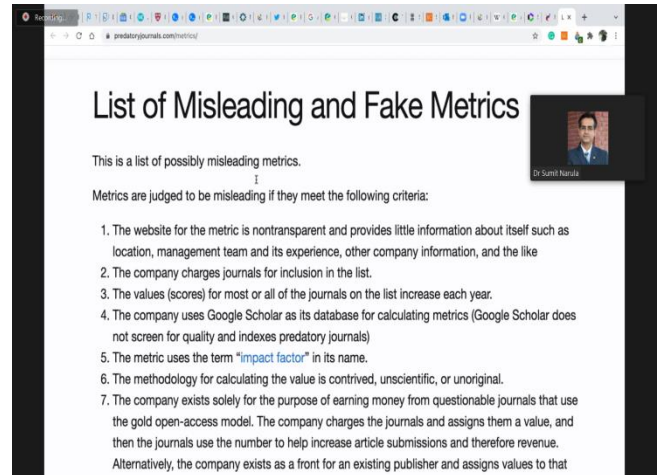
Recording...

predatoryjournals.com/metrics/

List of Misleading and Fake Metrics

Dr Sumit Narula

This is a list of possibly misleading metrics.

Metrics are judged to be misleading if they meet the following criteria:

1. The website for the metric is nontransparent and provides little information about itself such as location, management team and its experience, other company information, and the like
2. The company charges journals for inclusion in the list.
3. The values (scores) for most or all of the journals on the list increase each year.
4. The company uses Google Scholar as its database for calculating metrics (Google Scholar does not screen for quality and indexes predatory journals)
5. The metric uses the term "impact factor" in its name.
6. The methodology for calculating the value is contrived, unscientific, or unoriginal.
7. The company exists solely for the purpose of earning money from questionable journals that use the gold open-access model. The company charges the journals and assigns them a value, and then the journals use the number to help increase article submissions and therefore revenue. Alternatively, the company exists as a front for an existing publisher and assigns values to that